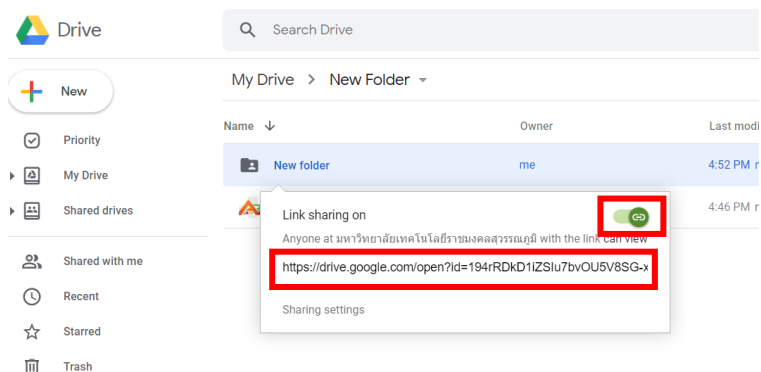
Drive

Search Drive

New

Priority

My Drive

Shared drives

Shared with me

Recent

Starred

Trash

My Drive > New Folder

Name

Owner

Last modi

New folder

me

4:52 PM

4:46 PM

Link sharing on

Anyone at มหาวิทยาลัยเทคโนโลยีราชมงคลสุวรรณภูมิ with the link can view

https://drive.google.com/open?id=194rRDkD1IZSIu7bvOU5V8SG-

Sharing settings